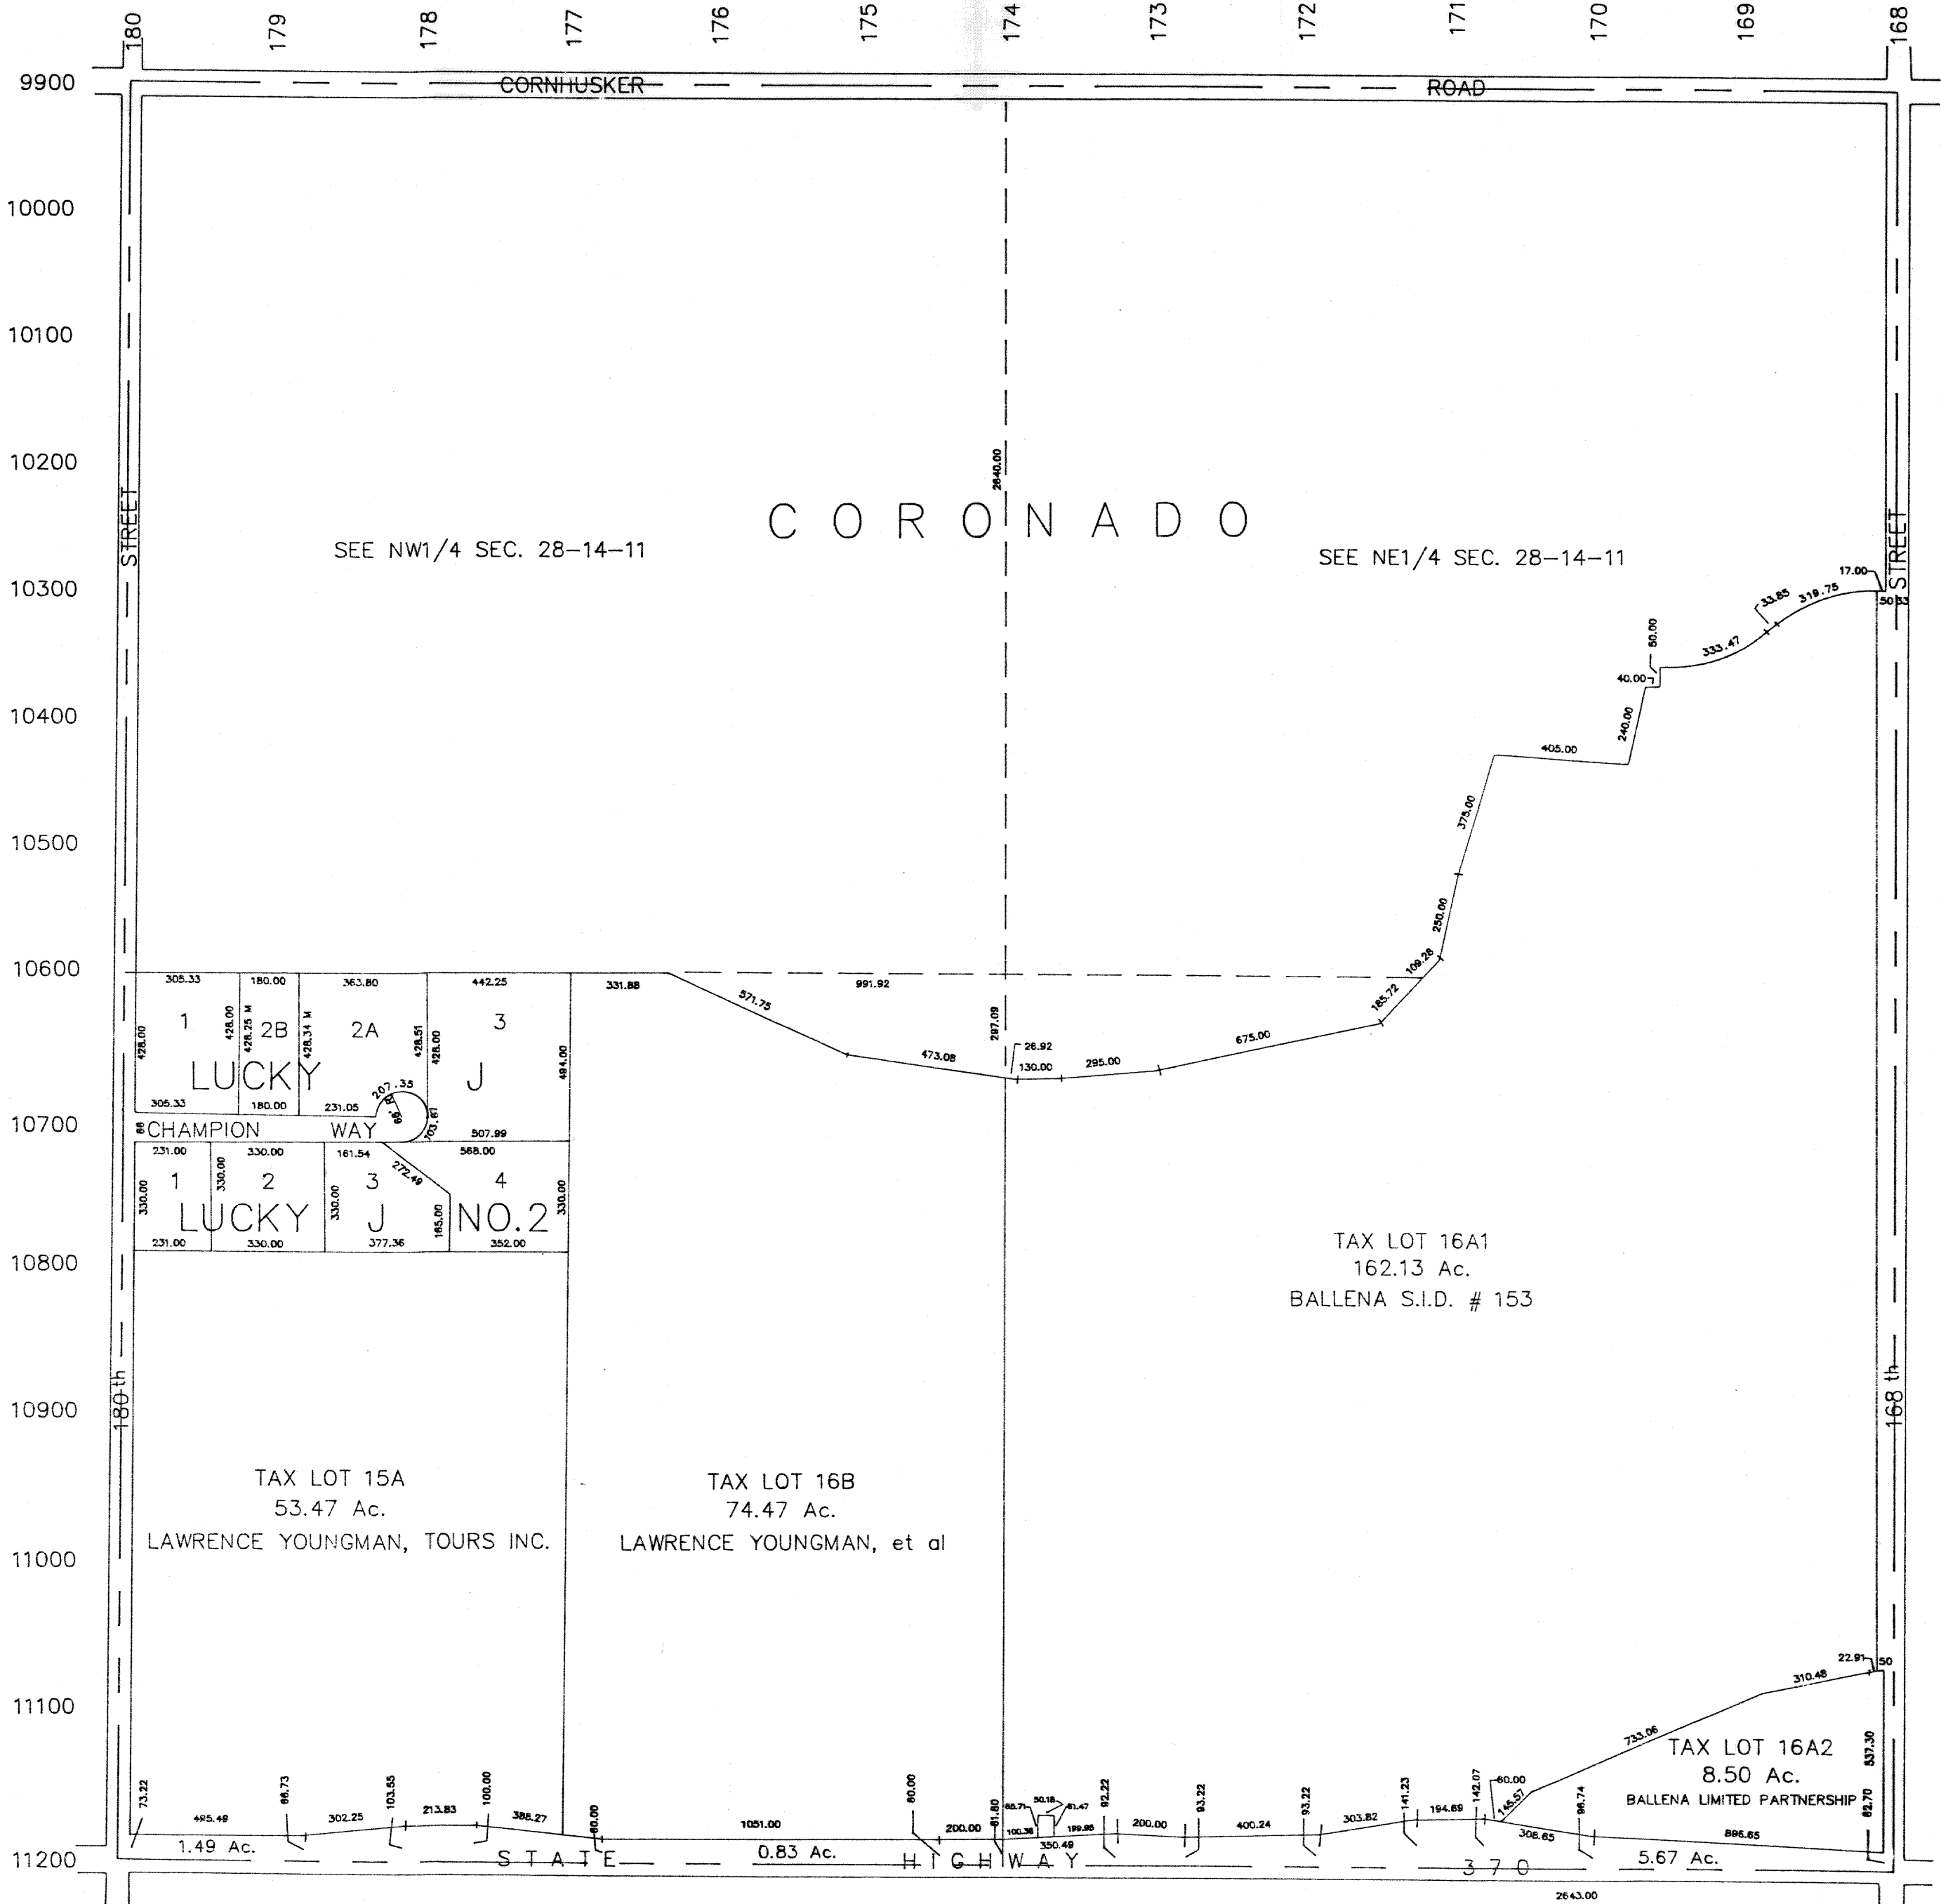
180 179 178 177 176 175 174 173 172 171 170 169 168

9900
10000
10100
10200
10300
10400
10500
10600
10700
10800
10900
11000
11100
11200

CORNHUSKER ROAD

180th STREET

168 th STREET

2640.00

CORONADO

SEE NW1/4 SEC. 28-14-11

SEE NE1/4 SEC. 28-14-11

17.00
33.85
319.75
50.33
333.47
50.00
40.00
240.00
405.00
375.00
250.00
109.28
185.72
675.00
295.00
130.00
26.92
297.09
473.08
571.75
991.92
331.88

305.33 180.00 363.80 442.25
1 2B 2A 3
428.00 428.25 M 428.34 M 428.51 428.00 494.00
LUCKY J
305.33 180.00 231.05 207.35
66' R 103.81
507.99
CHAMPION WAY
231.00 330.00 161.54 568.00
272.49
1 2 3 4
330.00 330.00 330.00 185.00 330.00
LUCKY J NO.2
231.00 330.00 377.36 352.00

TAX LOT 16A1
162.13 Ac.
BALLENA S.I.D. # 153

TAX LOT 15A
53.47 Ac.
LAWRENCE YOUNGMAN, TOURS INC.

TAX LOT 16B
74.47 Ac.
LAWRENCE YOUNGMAN, et al

TAX LOT 16A2
8.50 Ac.
BALLENA LIMITED PARTNERSHIP

22.91 50
310.48
733.06
537.30
82.70
60.00
145.57
142.07
98.74
308.65
896.65

73.22
495.49
86.73
302.25
103.55
213.83
100.00
388.27
60.00
1051.00
60.00
200.00
61.80
88.71
50.18
61.47
100.36
199.86
350.49
92.22
200.00
93.22
400.24
93.22
303.82
141.23
194.89

1.49 Ac.
0.83 Ac.
5.67 Ac.

STATE HIGHWAY 370

2643.00